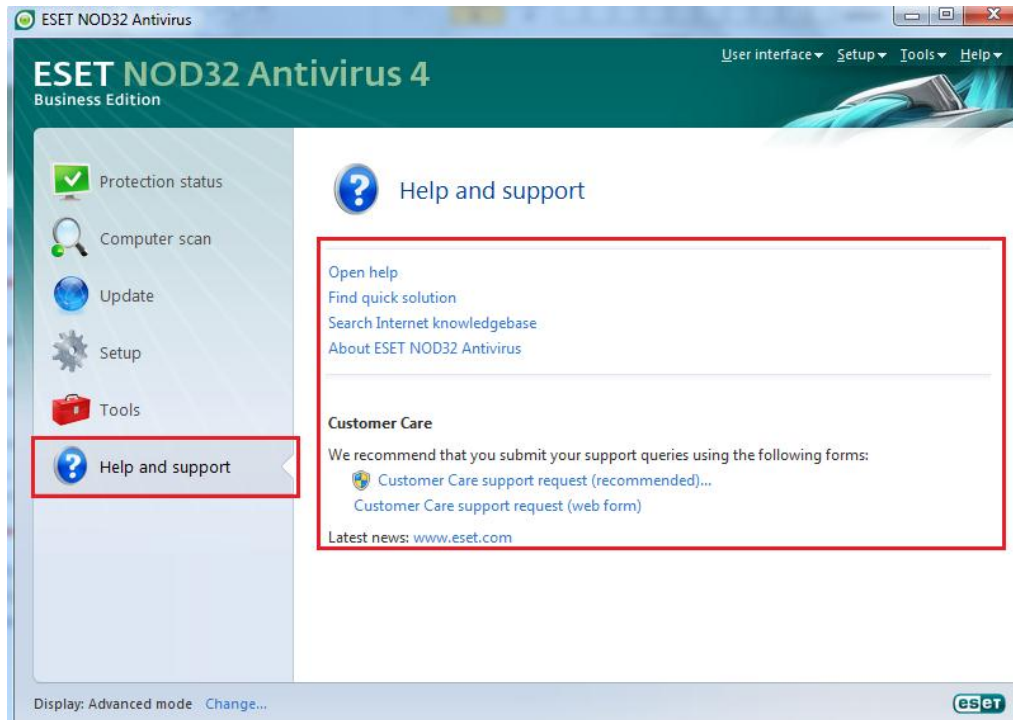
ESET NOD32 Antivirus

ESET NOD32 Antivirus 4
Business Edition

User interface ▾ Setup ▾ Tools ▾ Help ▾

Protection status
Computer scan
Update
Setup
Tools
Help and support

Help and support

Open help
Find quick solution
Search Internet knowledgebase
About ESET NOD32 Antivirus

Customer Care

We recommend that you submit your support queries using the following forms:
Customer Care support request (recommended)...
Customer Care support request (web form)

Latest news: www.eset.com

Display: Advanced mode Change...

eset